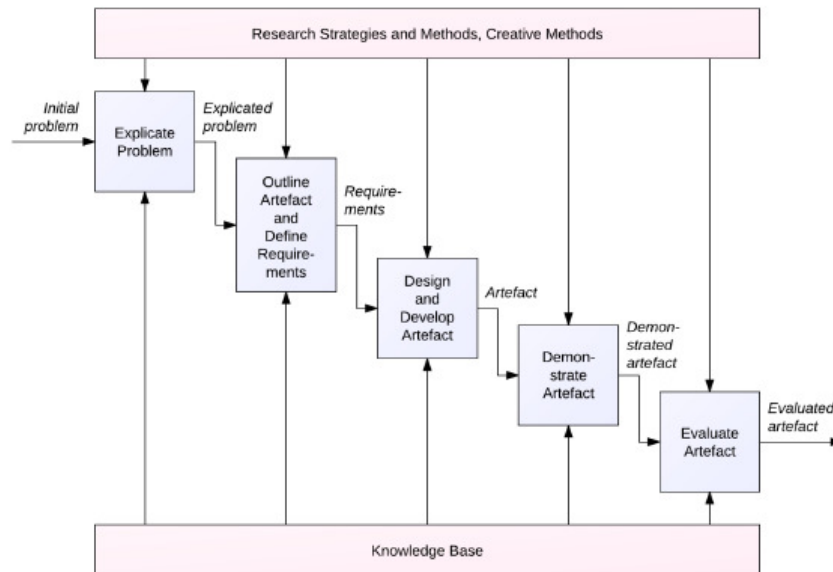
Research Strategies and Methods, Creative Methods

Initial problem

Explicate Problem

Explicated problem

Outline Artefact and Define Requirements

Requirements

Design and Develop Artefact

Artefact

Demonstrate Artefact

Demonstrated artefact

Evaluate Artefact

Evaluated artefact

Knowledge Base